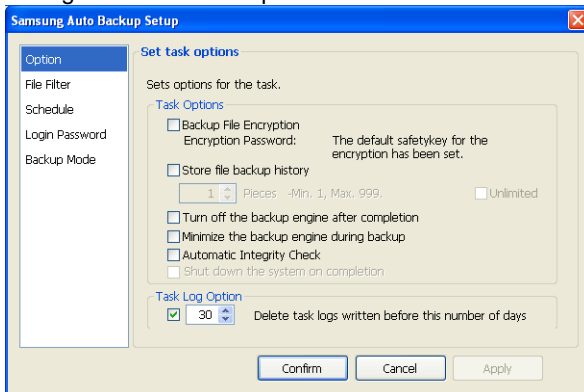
Samsung Auto Backup Setup

Option
File Filter
Schedule
Login Password
Backup Mode

Set task options

Sets options for the task.

Task Options

Backup File Encryption
Encryption Password: The default safetykey for the encryption has been set.

Store file backup history

1 Pieces -Min. 1, Max. 999.

Unlimited

Turn off the backup engine after completion

Minimize the backup engine during backup

Automatic Integrity Check

Shut down the system on completion

Task Log Option

30 Delete task logs written before this number of days

Confirm
Cancel
Apply